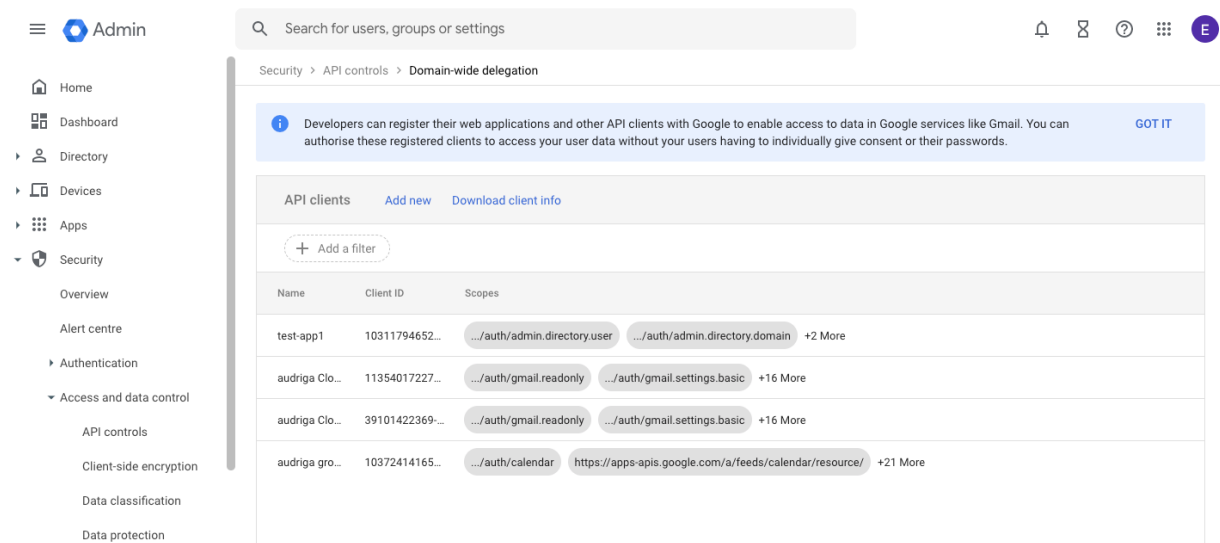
Admin

Search for users, groups or settings

E

Home
Dashboard
Directory
Devices
Apps
Security
Overview
Alert centre
Authentication
Access and data control
API controls
Client-side encryption
Data classification
Data protection

Security > API controls > Domain-wide delegation

Developers can register their web applications and other API clients with Google to enable access to data in Google services like Gmail. You can authorise these registered clients to access your user data without your users having to individually give consent or their passwords.

GOT IT

API clients Add new Download client info

Add a filter

| Name | Client ID | Scopes |
|---|---|---|
| test-app1 | 10311794652... | .../auth/admin.directory.user .../auth/admin.directory.domain +2 More |
| audriga Clo... | 11354017227... | .../auth/gmail.readonly .../auth/gmail.settings.basic +16 More |
| audriga Clo... | 39101422369-... | .../auth/gmail.readonly .../auth/gmail.settings.basic +16 More |
| audriga gro... | 10372414165... | .../auth/calendar https://apps-apis.google.com/a/feeds/calendar/resource/ +21 More |